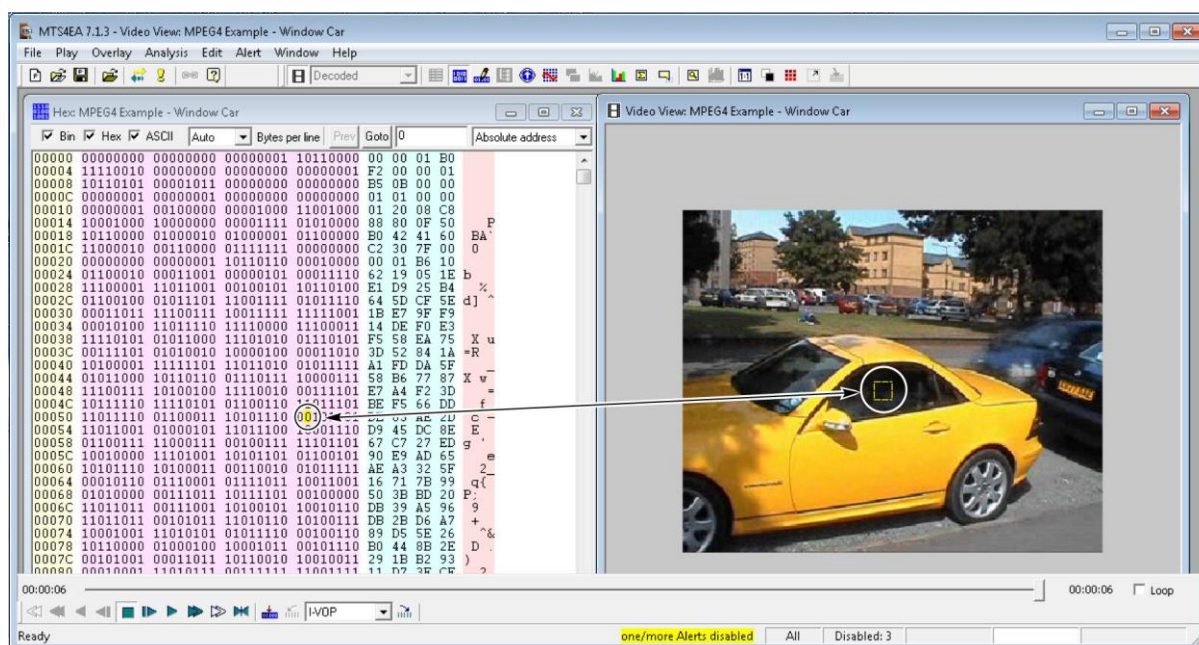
MTS4EA 7.1.3 - Video View: MPEG4 Example - Window Car

File Play Overlay Analysis Edit Alert Window Help

Decoded

Hex: MPEG4 Example - Window Car

Bin Hex ASCII Auto Bytes per line Prev Goto 0 Absolute address

00000 00000000 00000000 00000001 10110000 00 00 01 B0
00004 11110010 00000000 00000000 00000001 F2 00 00 01
00008 10110101 00001011 00000000 00000000 B5 0B 00 00
0000C 00000001 00000001 00000000 00000000 01 01 00 00
00010 00000001 00100000 00001000 11001000 01 20 08 C8
00014 10001000 10000000 00001111 01010000 88 80 0F 50 P
00018 10110000 01000010 01000001 01100000 B0 42 41 60 BA`
0001C 11000010 00110000 01111111 00000000 C2 30 7F 00 0
00020 00000000 00000001 10110110 00010000 00 01 B6 10
00024 01100010 00011001 00000101 00011110 62 19 05 1E b
00028 11100001 11011001 00100101 10110100 E1 D9 25 B4 %
0002C 01100100 01011101 11001111 01011110 64 5D CF 5E d] ^
00030 00011011 11100111 10011111 11111001 1B E7 9F F9
00034 00010100 11011110 11110000 11100011 14 DE F0 E3
00038 11110101 01011000 11101010 01110101 F5 58 EA 75 X u
0003C 00111101 01010010 10000100 00011010 3D 52 84 1A =R
00040 10100001 11111101 11011010 01011111 A1 FD DA 5F
00044 01011000 10110110 01110111 10000111 58 B6 77 87 X w
00048 11100111 10100100 11110010 00111101 E7 A4 F2 3D =
0004C 10111110 11110101 01100110 11011101 BE F5 66 DD f
00050 11011110 01100011 10101110 001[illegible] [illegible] c
00054 11011001 01000101 11011100 10001110 D9 45 DC 8E E
00058 01100111 11000111 00100111 11101101 67 C7 27 ED g '
0005C 10010000 11101001 10101101 01100101 90 E9 AD 65 e
00060 10101110 10100011 00110010 01011111 AE A3 32 5F 2_
00064 00010110 01110001 01111011 10011001 16 71 7B 99 q{
00068 01010000 00111011 10111101 00100000 50 3B BD 20 P;
0006C 11011011 00111001 10100101 10010110 DB 39 A5 96 9
00070 11011011 00101011 11010110 10100111 DB 2B D6 A7 +
00074 10001001 11010101 01011110 00100110 89 D5 5E 26 ^&
00078 10110000 01000100 10001011 00101110 B0 44 8B 2E D .
0007C 00101001 00011011 10110010 10010011 29 1B B2 93 )

Video View: MPEG4 Example - Window Car

00:00:06 00:00:06 Loop

I-VOP

Ready one/more Alerts disabled All Disabled: 3